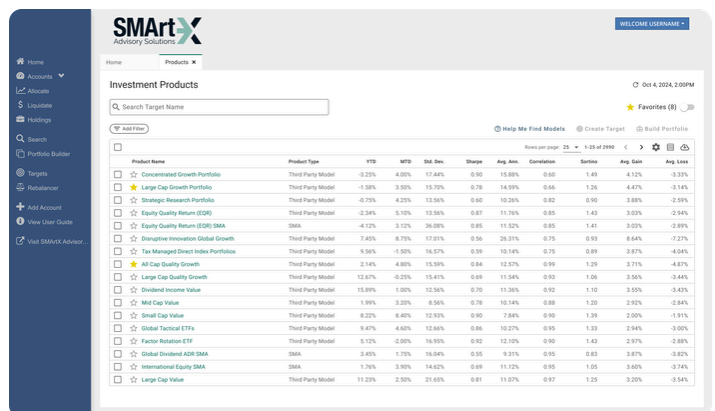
SMArtX
Advisory Solutions

WELCOME USERNAME

Home
Accounts
Allocate
Liquidate
Holdings
Search
Portfolio Builder
Targets
Rebalancer
Add Account
View User Guide
Visit SMArtX Advisor...

Home | Products ✕

Investment Products

Oct 4, 2024, 2:00PM

Search Target Name

Favorites (8)

Add Filter

Help Me Find Models | Create Target | Build Portfolio

Rows per page: 25 | 1–25 of 2990

| | Product Name | Product Type | YTD | MTD | Std. Dev. | Sharpe | Avg. Ann. | Correlation | Sortino | Avg. Gain | Avg. Loss |
|---|---|---|---|---|---|---|---|---|---|---|---|
| | Concentrated Growth Portfolio | Third Party Model | -3.25% | 4.00% | 17.44% | 0.90 | 15.88% | 0.60 | 1.49 | 4.12% | -3.33% |
| | Large Cap Growth Portfolio | Third Party Model | -1.58% | 3.50% | 15.70% | 0.78 | 14.59% | 0.66 | 1.26 | 4.47% | -3.14% |
| | Strategic Research Portfolio | Third Party Model | -0.75% | 4.25% | 13.56% | 0.60 | 10.26% | 0.82 | 0.90 | 3.88% | -2.59% |
| | Equity Quality Return (EQR) | Third Party Model | -2.34% | 5.10% | 13.56% | 0.87 | 11.76% | 0.85 | 1.43 | 3.03% | -2.94% |
| | Equity Quality Return (EQR) SMA | SMA | -4.12% | 3.12% | 36.08% | 0.85 | 11.52% | 0.85 | 1.41 | 3.03% | -2.89% |
| | Disruptive Innovation Global Growth | Third Party Model | 7.45% | 8.75% | 17.01% | 0.56 | 26.31% | 0.75 | 0.93 | 8.64% | -7.27% |
| | Tax Managed Direct Index Portfolios | Third Party Model | 9.56% | -1.50% | 16.57% | 0.59 | 10.14% | 0.75 | 0.89 | 3.87% | -4.04% |
| | All Cap Quality Growth | Third Party Model | 2.14% | 4.80% | 15.59% | 0.84 | 12.57% | 0.99 | 1.29 | 3.71% | -4.87% |
| | Large Cap Quality Growth | Third Party Model | 12.67% | -0.25% | 15.41% | 0.69 | 11.54% | 0.93 | 1.06 | 3.56% | -3.44% |
| | Dividend Income Value | Third Party Model | 15.89% | 1.00% | 12.56% | 0.70 | 11.36% | 0.92 | 1.10 | 3.55% | -3.43% |
| | Mid Cap Value | Third Party Model | 1.99% | 3.20% | 8.56% | 0.78 | 10.14% | 0.88 | 1.20 | 2.92% | -2.84% |
| | Small Cap Value | Third Party Model | 8.22% | 8.40% | 12.93% | 0.90 | 7.84% | 0.90 | 1.39 | 2.00% | -1.91% |
| | Global Tactical ETFs | Third Party Model | 9.47% | 4.60% | 12.66% | 0.86 | 10.27% | 0.95 | 1.33 | 2.94% | -3.00% |
| | Factor Rotation ETF | Third Party Model | 5.12% | -2.00% | 16.95% | 0.92 | 12.10% | 0.90 | 1.43 | 2.97% | -2.28% |
| | Global Dividend ADR SMA | SMA | 3.45% | 1.75% | 16.04% | 0.55 | 9.31% | 0.95 | 0.83 | 3.87% | -3.82% |
| | International Equity SMA | SMA | 1.76% | 3.90% | 14.62% | 0.69 | 11.12% | 0.95 | 1.05 | 3.60% | -3.74% |
| | Large Cap Value | Third Party Model | 11.23% | 2.50% | 21.65% | 0.81 | 11.07% | 0.97 | 1.25 | 3.20% | -3.54% |